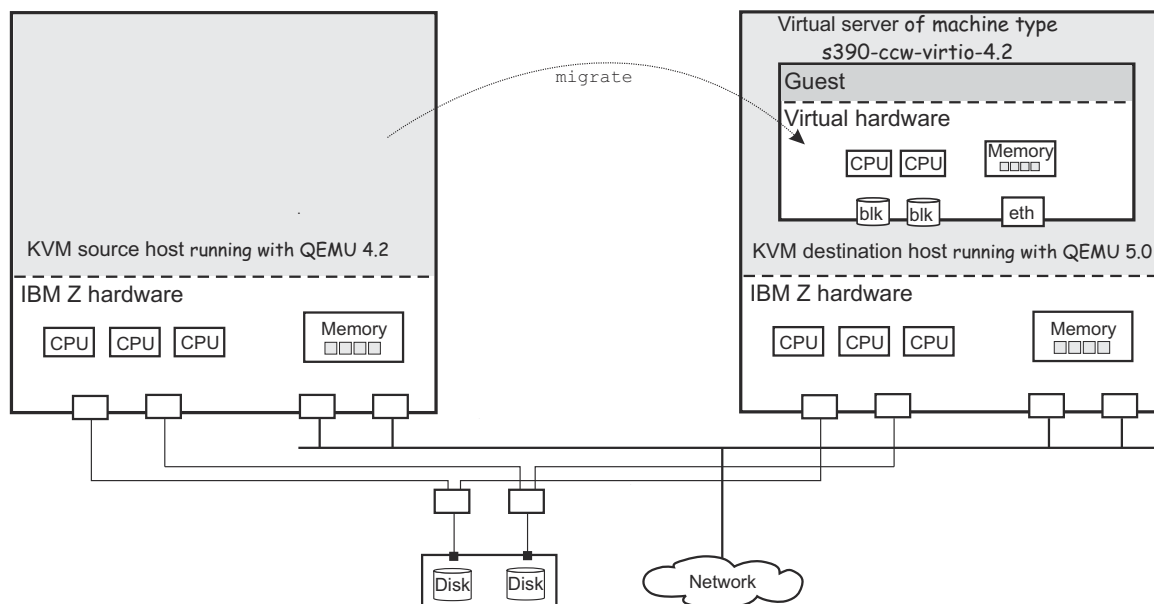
migrate

KVM source host running with QEMU 4.2

IBM Z hardware

CPU CPU CPU

Memory

Virtual server of machine type s390-ccw-virtio-4.2

Guest

Virtual hardware

CPU CPU

Memory

blk blk eth

KVM destination host running with QEMU 5.0

IBM Z hardware

CPU CPU CPU

Memory

Disk Disk

Network